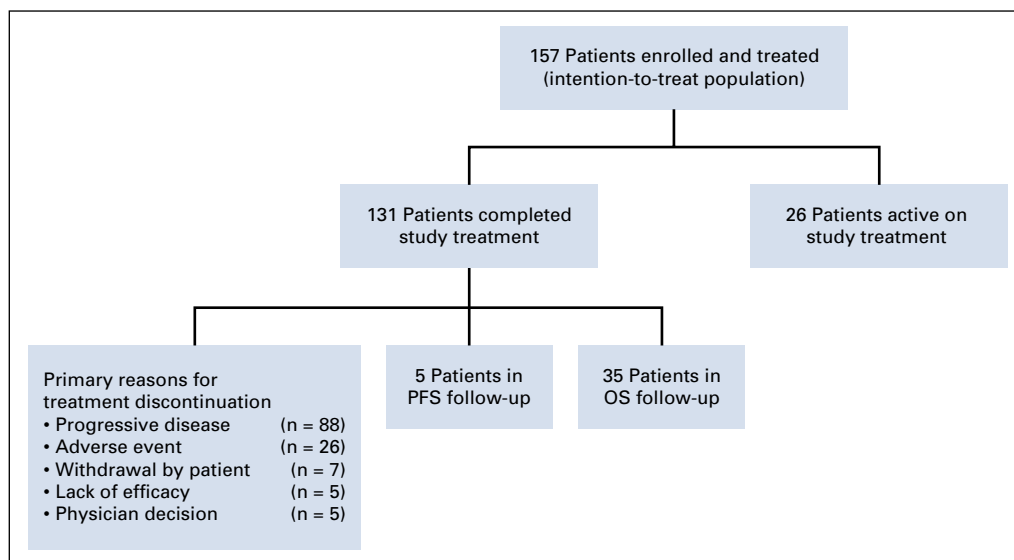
157 Patients enrolled and treated (intention-to-treat population)

131 Patients completed study treatment

26 Patients active on study treatment

Primary reasons for treatment discontinuation
• Progressive disease (n = 88)
• Adverse event (n = 26)
• Withdrawal by patient (n = 7)
• Lack of efficacy (n = 5)
• Physician decision (n = 5)

5 Patients in PFS follow-up

35 Patients in OS follow-up